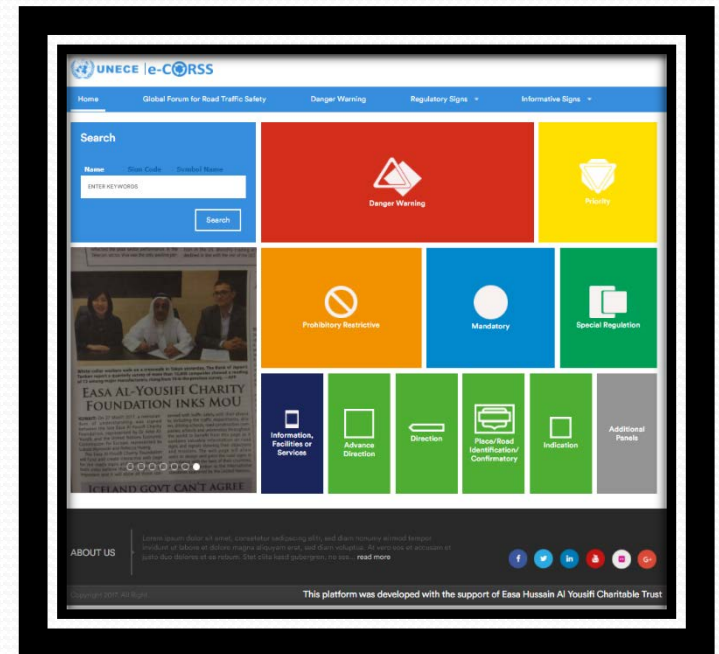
UNECE | e-CORSS

Home Global Forum for Road Traffic Safety Danger Warning Regulatory Signs Informative Signs

Search

Name Sign Code Symbol Name

ENTER KEYWORDS

Search

EASA AL-YOUSIFI CHARITY FOUNDATION INKS MOU

ICELAND GOVT CAN'T AGREE

Danger Warning

Priority

Prohibitory Restrictive

Mandatory

Special Regulation

Information, Facilities or Services

Advance Direction

Direction

Place/Road Identification/ Confirmatory

Indication

Additional Panels

ABOUT US

Lorem ipsum dolor sit amet, consetetur sadipscing elitr, sed diam nonumy eirmod tempor invidunt ut labore et dolore magna aliquyam erat, sed diam voluptua. At vero eos et accusam et justo duo dolores et ea rebum. Stet clita kasd gubergren, no sea ... read more

Copyright 2017, All Right

This platform was developed with the support of Easa Hussain Al Yousifi Charitable Trust